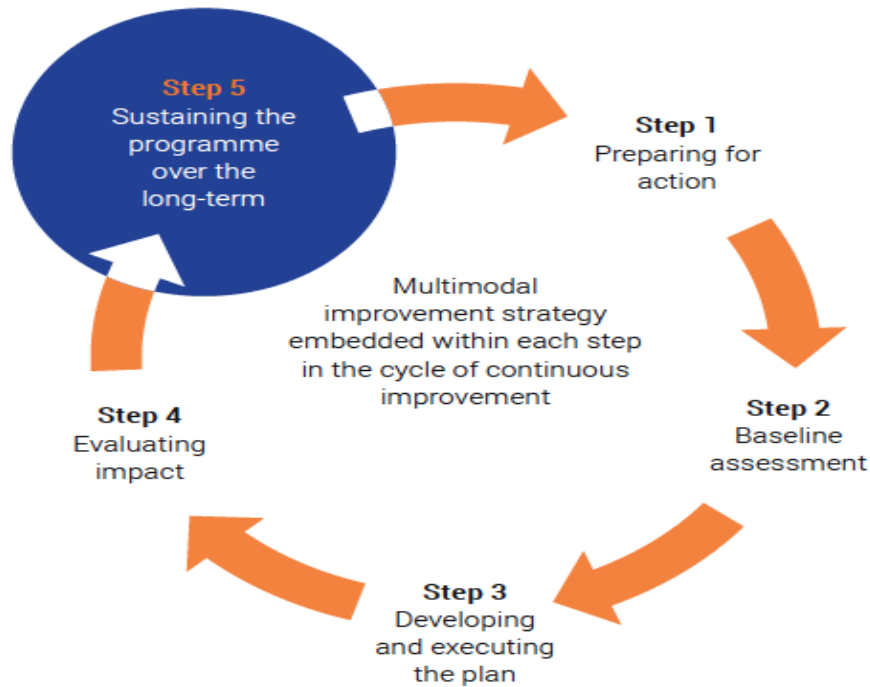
Step 5
Sustaining the programme over the long-term

Step 1
Preparing for action

Multimodal improvement strategy embedded within each step in the cycle of continuous improvement

Step 2
Baseline assessment

Step 3
Developing and executing the plan

Step 4
Evaluating impact